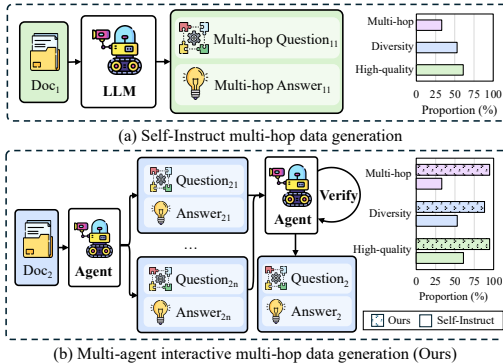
$Doc_1$

LLM

Multi-hop $Question_{11}$

Multi-hop $Answer_{11}$

Multi-hop

Diversity

High-quality

0 25 50 75 100

Proportion (%)

(a) Self-Instruct multi-hop data generation

$Doc_2$

Agent

$Question_{21}$

$Answer_{21}$

...

$Question_{2n}$

$Answer_{2n}$

Agent

Verify

$Question_2$

$Answer_2$

Multi-hop

Diversity

High-quality

0 25 50 75 100

Proportion (%)

Ours

Self-Instruct

(b) Multi-agent interactive multi-hop data generation (Ours)